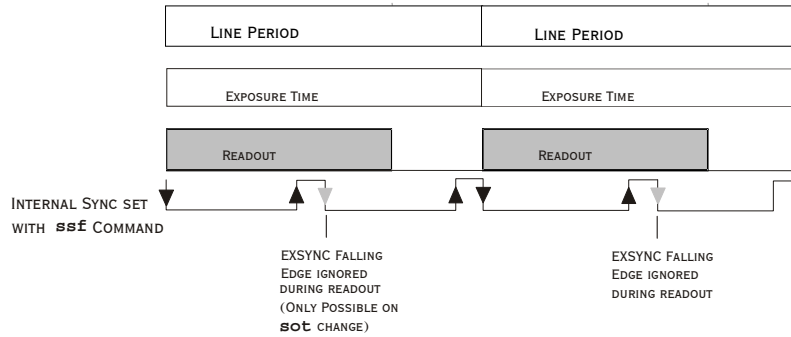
Line Period

Line Period

Exposure Time

Exposure Time

Readout

Readout

Internal Sync set with ssf Command

EXSYNC Falling Edge ignored during readout (Only Possible on sot change)

EXSYNC Falling Edge ignored during readout